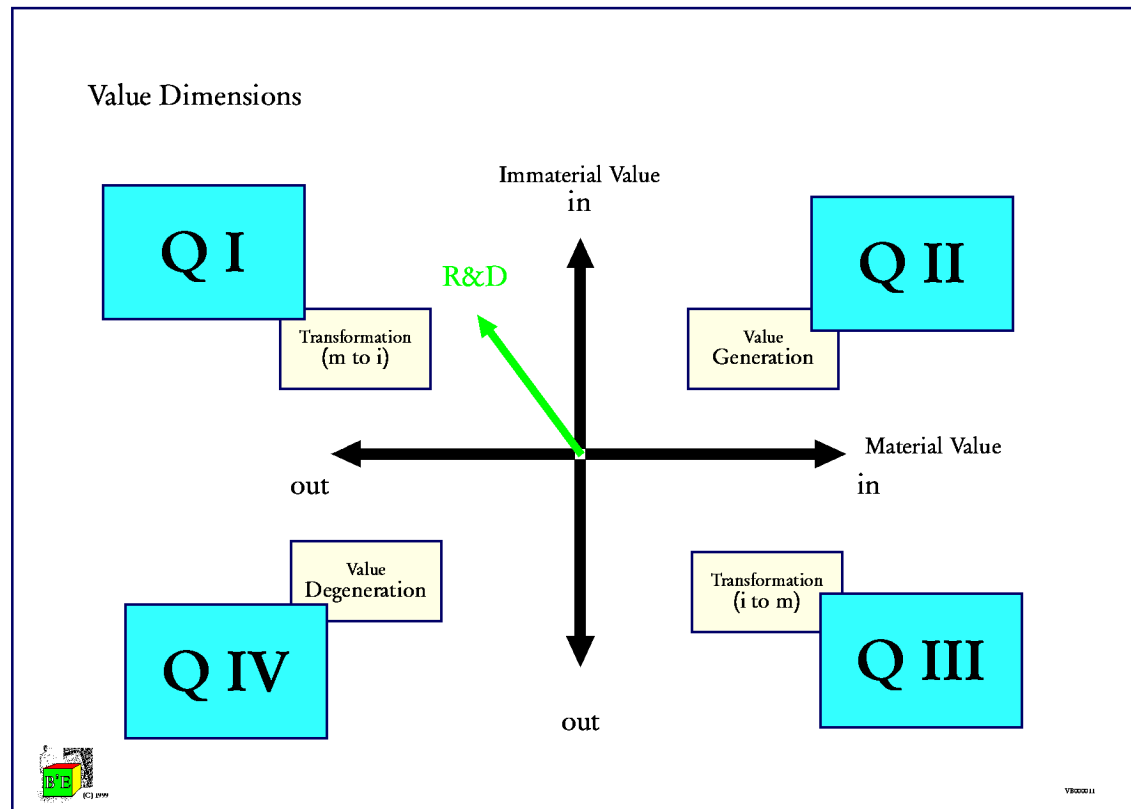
Value Dimensions

Immaterial Value
in

Q I

Transformation
(m to i)

R&D

Q II

Value
Generation

Material Value
in

out

Value
Degeneration

Q IV

Transformation
(i to m)

Q III

out

B'E

(C) 1999

VB000011